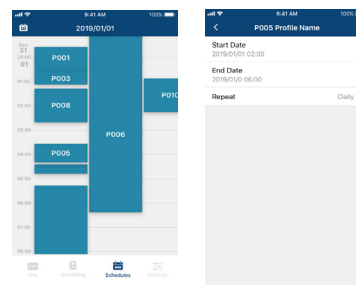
9:41 AM
100%
2019/01/01
Dec 31
24:00
01
P001
P003
P008
P005
P006
P010
01:00
02:00
03:00
04:00
05:00
06:00
07:00
08:00
Live
Switching
Schedules
Settings

9:41 AM
100%
<
P005 Profile Name
Start Date
2019/01/01 02:00
End Date
2019/01/0 06:00
Repeat
Daily